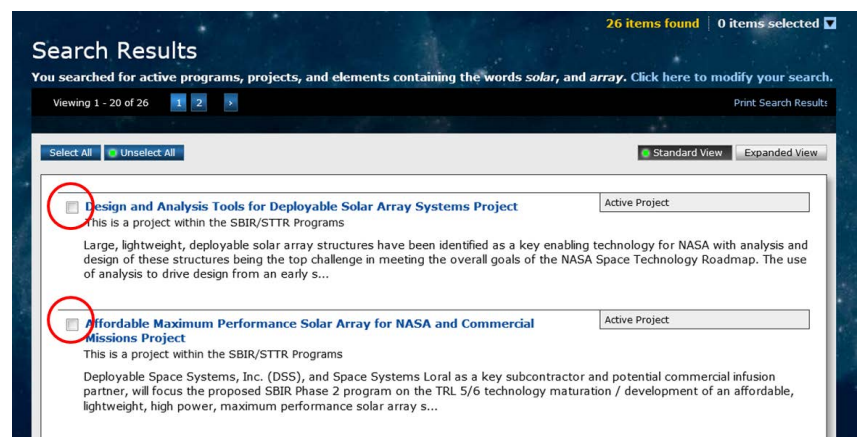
26 items found | 0 items selected

Search Results

You searched for active programs, projects, and elements containing the words *solar*, and *array*. Click here to modify your search.

Viewing 1 - 20 of 26 1 2 ›

Print Search Results

Select All Unselect All

Standard View Expanded View

Design and Analysis Tools for Deployable Solar Array Systems Project

Active Project

This is a project within the SBIR/STTR Programs

Large, lightweight, deployable solar array structures have been identified as a key enabling technology for NASA with analysis and design of these structures being the top challenge in meeting the overall goals of the NASA Space Technology Roadmap. The use of analysis to drive design from an early s...

Affordable Maximum Performance Solar Array for NASA and Commercial Missions Project

Active Project

This is a project within the SBIR/STTR Programs

Deployable Space Systems, Inc. (DSS), and Space Systems Loral as a key subcontractor and potential commercial infusion partner, will focus the proposed SBIR Phase 2 program on the TRL 5/6 technology maturation / development of an affordable, lightweight, high power, maximum performance solar array s...